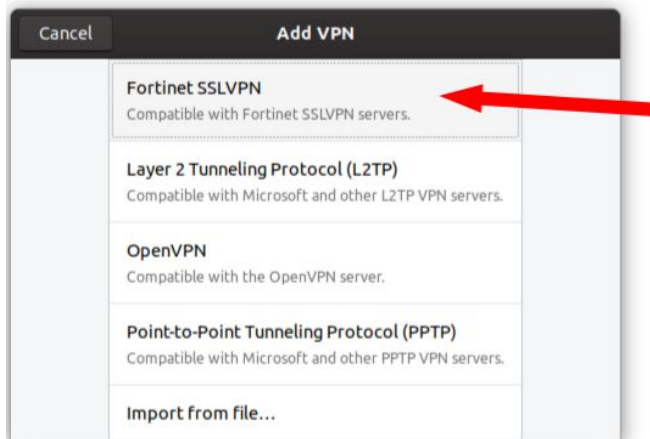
Cancel

Add VPN

Fortinet SSLVPN
Compatible with Fortinet SSLVPN servers.

Layer 2 Tunneling Protocol (L2TP)
Compatible with Microsoft and other L2TP VPN servers.

OpenVPN
Compatible with the OpenVPN server.

Point-to-Point Tunneling Protocol (PPTP)
Compatible with Microsoft and other PPTP VPN servers.

Import from file…